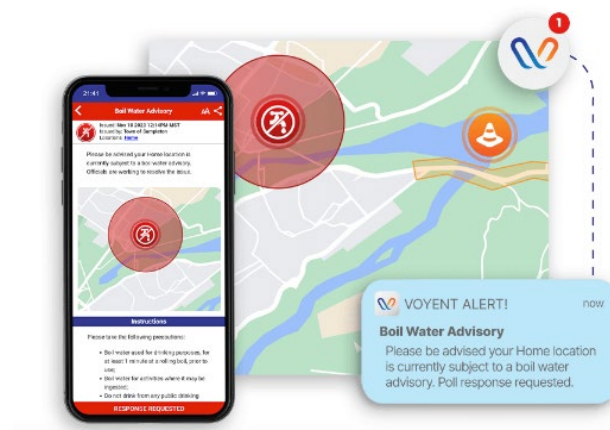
21:41

Boil Water Advisory

Issued: Nov 18 2022 12:14PM MST
Issued by: Town of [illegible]
Locations: Home

Please be advised your Home location is currently subject to a boil water advisory. Officials are working to resolve the issue.

Instructions

Please take the following precautions:

• Boil water used for drinking purposes, for at least 1 minute at a rolling boil, prior to use;
• Boil water for activities where it may be ingested;
• Do not drink from any public drinking

RESPONSE REQUESTED

1

VOYENT ALERT!

now

Boil Water Advisory

Please be advised your Home location is currently subject to a boil water advisory. Poll response requested.